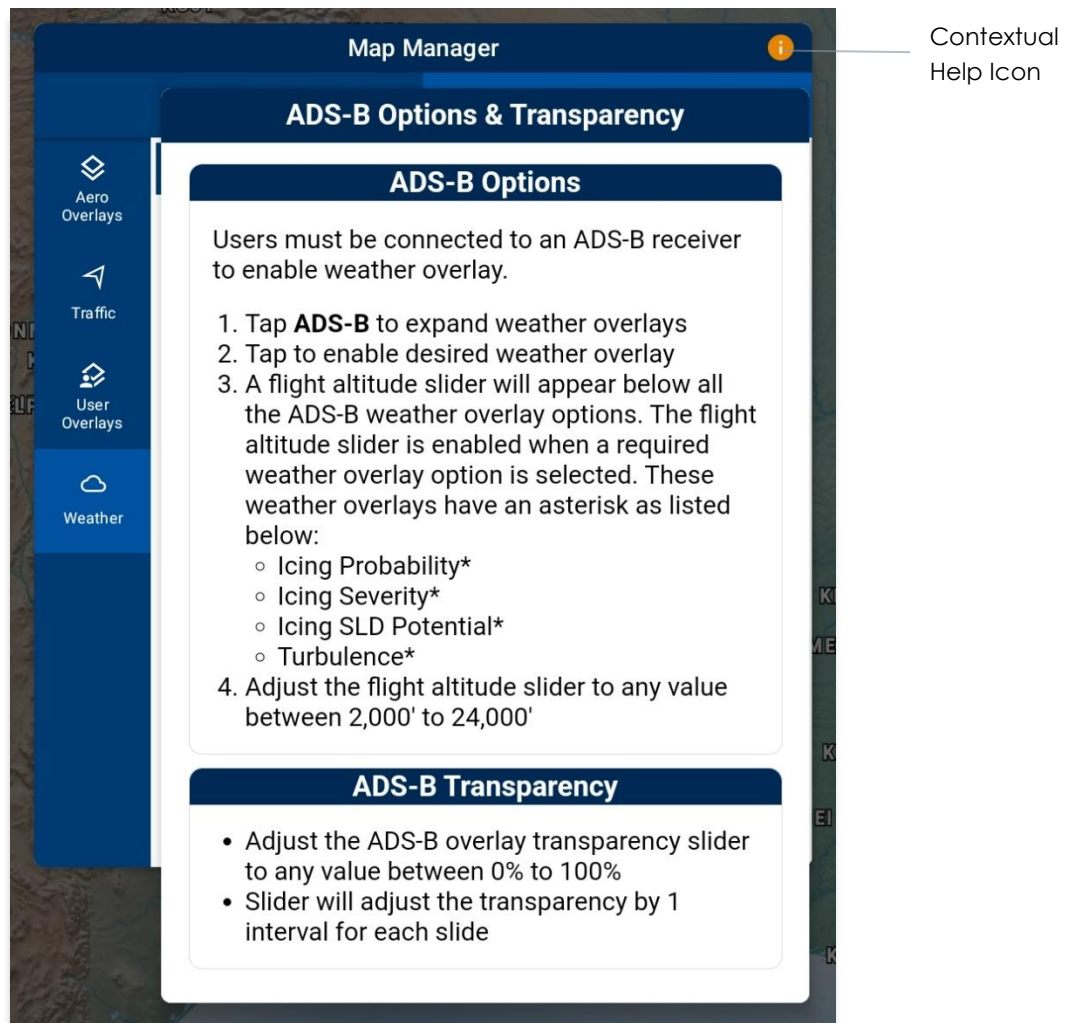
Map Manager

Contextual Help Icon

Aero Overlays

Traffic

User Overlays

Weather

ADS-B Options & Transparency

ADS-B Options

Users must be connected to an ADS-B receiver to enable weather overlay.

1. Tap **ADS-B** to expand weather overlays
2. Tap to enable desired weather overlay
3. A flight altitude slider will appear below all the ADS-B weather overlay options. The flight altitude slider is enabled when a required weather overlay option is selected. These weather overlays have an asterisk as listed below:
   ◦ Icing Probability*
   ◦ Icing Severity*
   ◦ Icing SLD Potential*
   ◦ Turbulence*
4. Adjust the flight altitude slider to any value between 2,000' to 24,000'

ADS-B Transparency

• Adjust the ADS-B overlay transparency slider to any value between 0% to 100%
• Slider will adjust the transparency by 1 interval for each slide